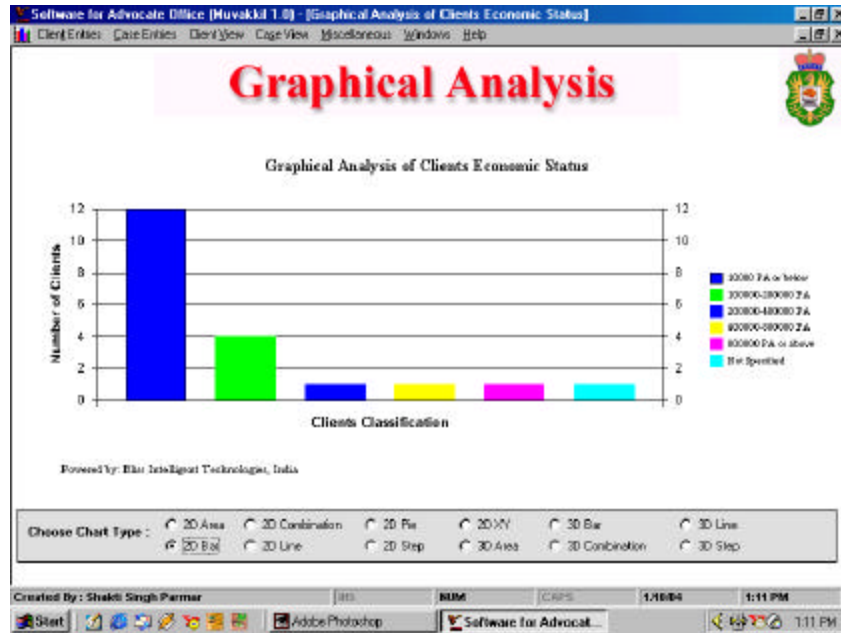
Software for Advocate Office (Muvakkil 1.0) - [Graphical Analysis of Clients Economic Status]

Client Entries Case Entries Client View Case View Miscellaneous Windows Help

Graphical Analysis

Graphical Analysis of Clients Economic Status

12
10
8
6
4
2
0

Number of Clients

12
10
8
6
4
2
0

Clients Classification

100000 PA or below
100000-200000 PA
200000-400000 PA
400000-800000 PA
800000 PA or above
Not Specified

Powered by: Blue Intelligent Technologies, India

Choose Chart Type :
2D Area
2D Combination
2D Pie
2D XY
3D Bar
3D Line
2D Bar
2D Line
2D Step
3D Area
3D Combination
3D Step

Created By : Shakti Singh Parmar
INS
NUM
CAPS
1/10/04
1:11 PM

Start
Adobe Photoshop
Software for Advocat...
1:11 PM